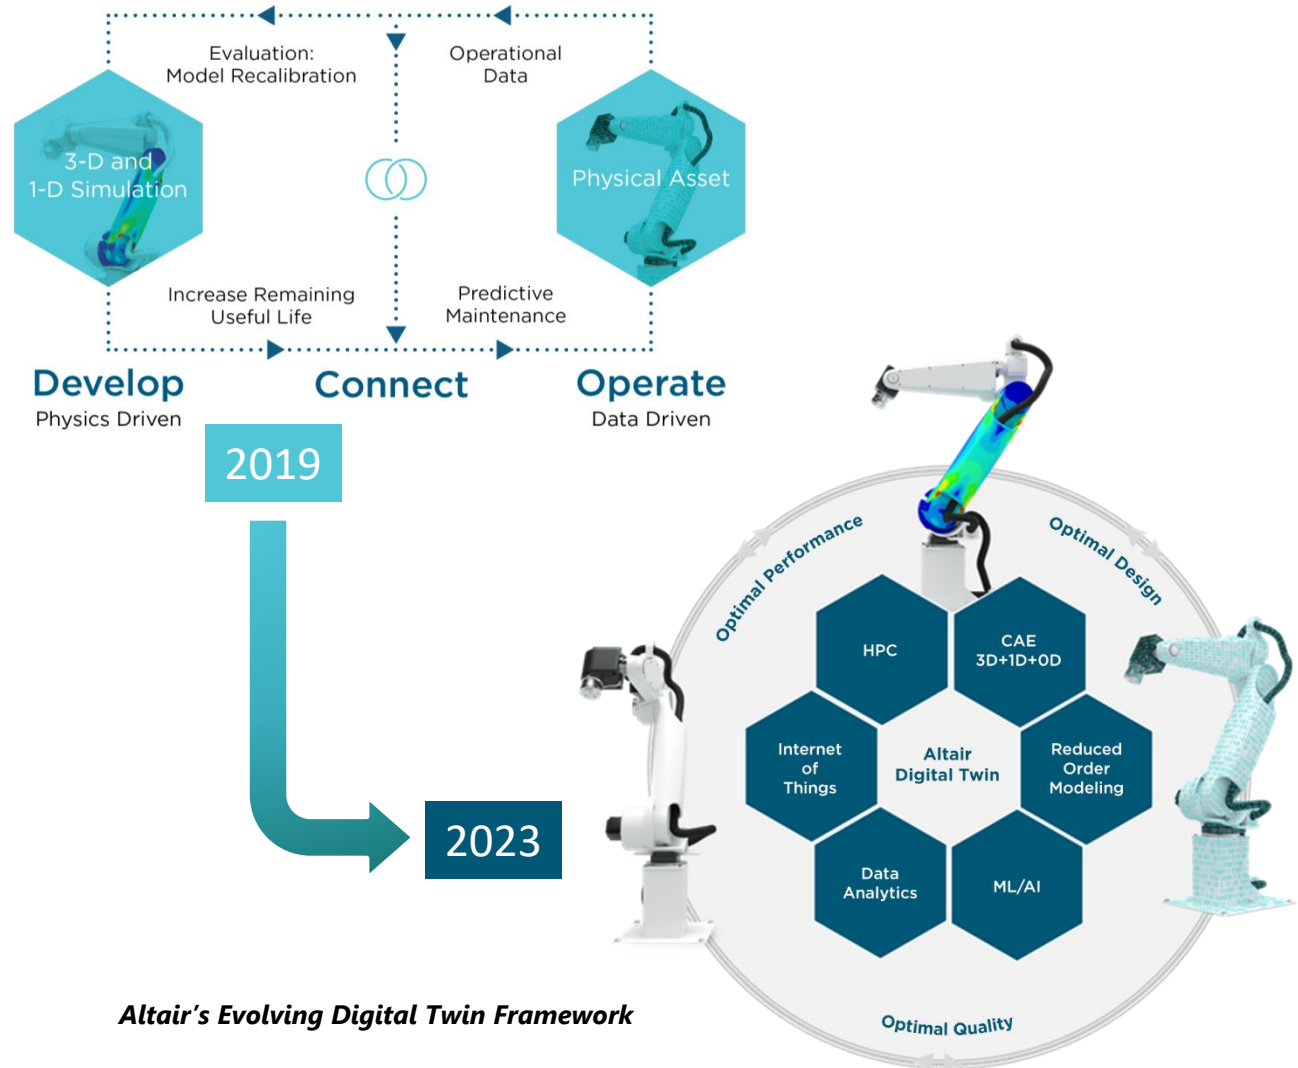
Evaluation:
Model Recalibration

Operational
Data

3-D and
1-D Simulation

Physical Asset

Increase Remaining
Useful Life

Predictive
Maintenance

Develop
Physics Driven

Connect

Operate
Data Driven

2019

2023

Optimal Performance

Optimal Design

HPC

CAE
3D+1D+0D

Internet
of
Things

Altair
Digital Twin

Reduced
Order
Modeling

Data
Analytics

ML/AI

Optimal Quality

Altair's Evolving Digital Twin Framework